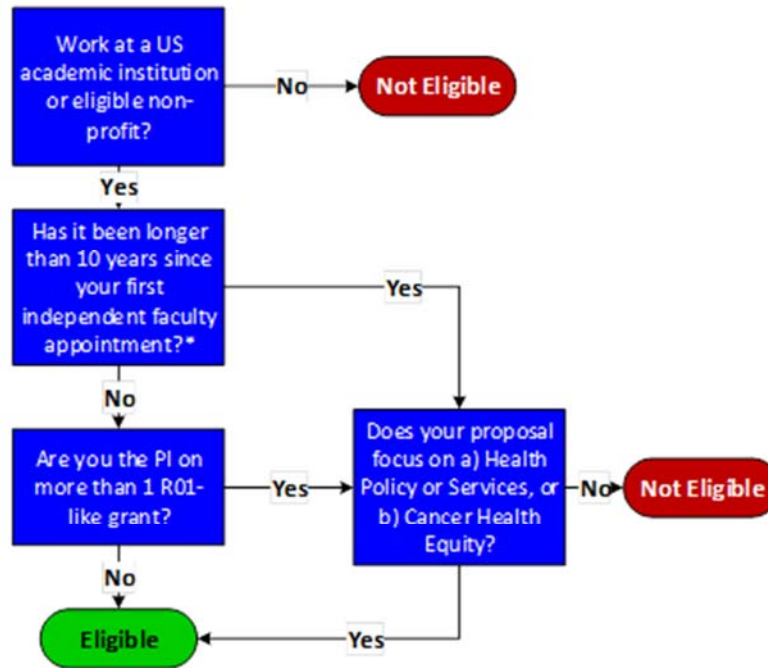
Work at a US academic institution or eligible non-profit?

No

Not Eligible

Yes

Has it been longer than 10 years since your first independent faculty appointment?*

Yes

No

Are you the PI on more than 1 R01-like grant?

Yes

Does your proposal focus on a) Health Policy or Services, or b) Cancer Health Equity?

No

Not Eligible

No

Eligible

Yes